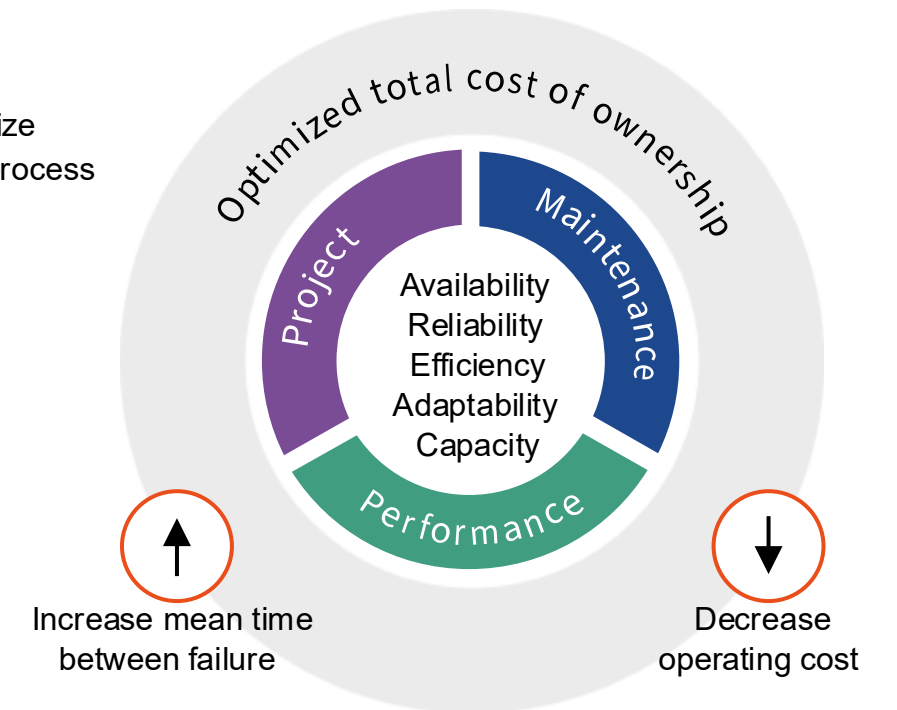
ize
rocess

Optimized total cost of ownership

Project

Maintenance

Availability
Reliability
Efficiency
Adaptability
Capacity

Performance

Increase mean time between failure

Decrease operating cost